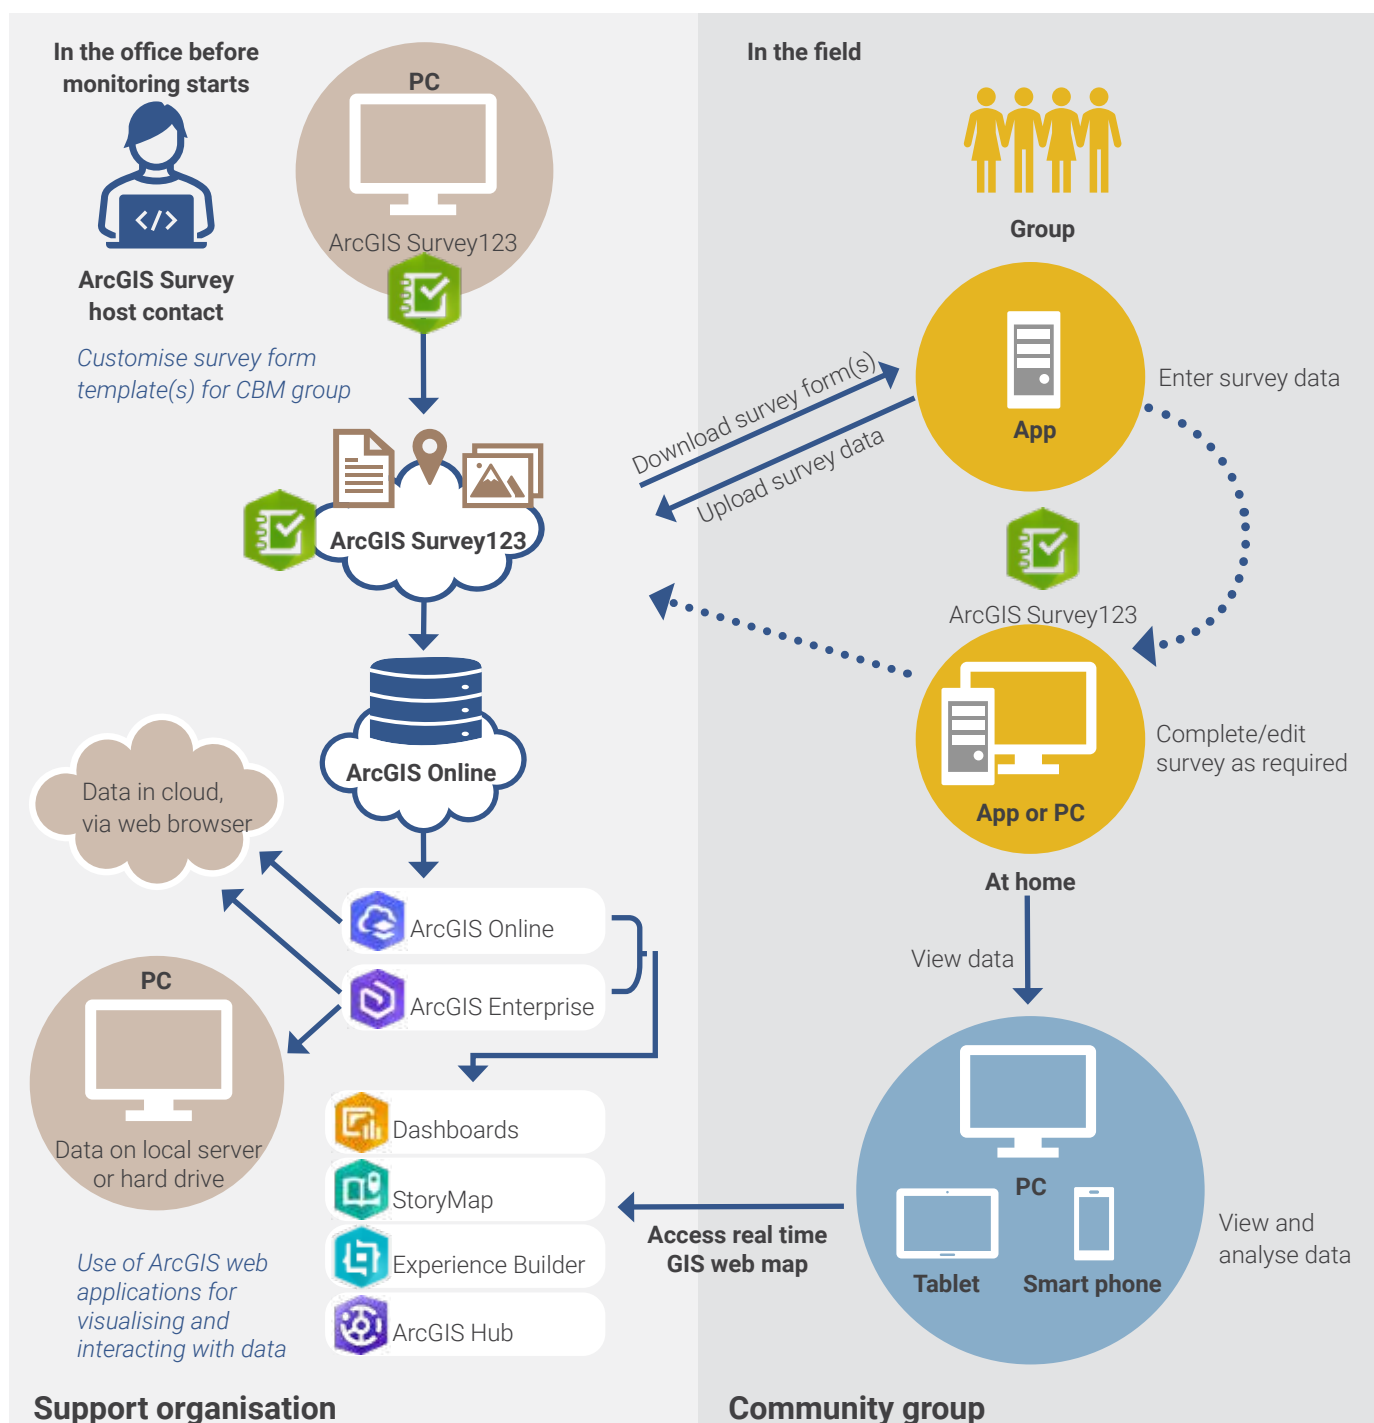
In the office before monitoring starts

PC

ArcGIS Survey123

ArcGIS Survey host contact

Customise survey form template(s) for CBM group

ArcGIS Survey123

ArcGIS Online

Data in cloud, via web browser

ArcGIS Online

ArcGIS Enterprise

PC

Data on local server or hard drive

Dashboards

StoryMap

Experience Builder

ArcGIS Hub

Use of ArcGIS web applications for visualising and interacting with data

Support organisation

In the field

Group

Download survey form(s)

Upload survey data

App

Enter survey data

ArcGIS Survey123

App or PC

Complete/edit survey as required

At home

View data

Access real time GIS web map

PC

Tablet

Smart phone

View and analyse data

Community group